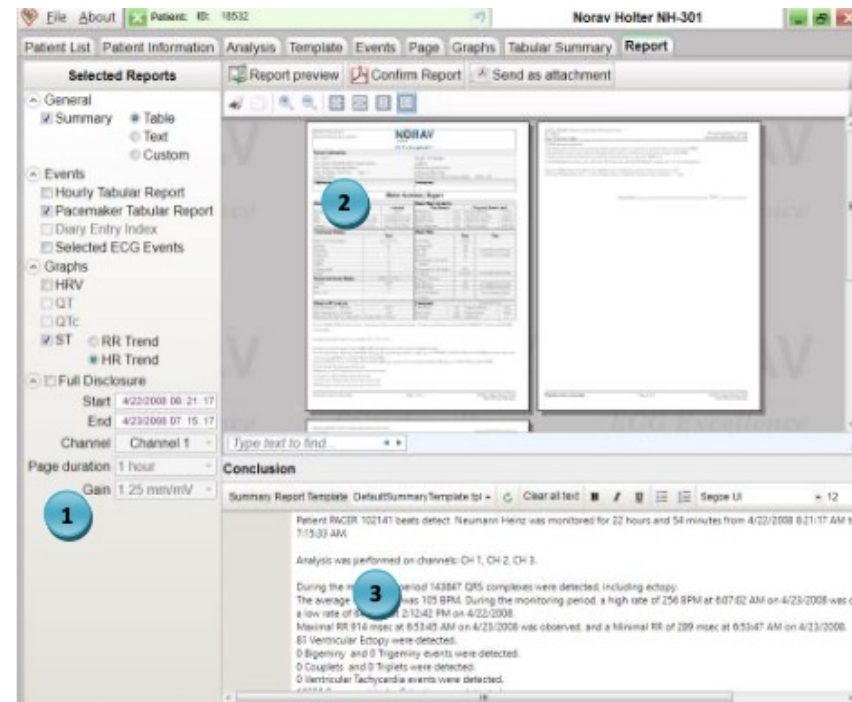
File About Patient: ID: 18532 Norav Holter NH-301

Patient List Patient Information Analysis Template Events Page Graphs Tabular Summary Report

Selected Reports

General
Summary Table
Text
Custom

Events
Hourly Tabular Report
Pacemaker Tabular Report
Diary Entry Index
Selected ECG Events

Graphs
HRV
QT
QTc
ST RR Trend
HR Trend

Full Disclosure
Start 4/22/2008 06:21:17
End 4/23/2008 07:15:17
Channel Channel 1
Page duration 1 hour
Gain 1.25 mm/mV

Report preview Confirm Report Send as attachment

NORAV

Main Summary Report

Type text to find...

Conclusion

Summary Report Template DefaultSummaryTemplate.tpl Clear all text B I U Segoe UI 12

Patient PACER 102141 beats detect Neumann Heinz was monitored for 22 hours and 54 minutes from 4/22/2008 6:21:17 AM t 7:15:33 AM.

Analysis was performed on channels: CH 1, CH 2, CH 3.

During the m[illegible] period 143847 QRS complexes were detected, including ectopy.
The average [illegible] was 105 BPM. During the monitoring period, a high rate of 256 BPM at 6:07:02 AM on 4/23/2008 was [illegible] a low rate of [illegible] 2:12:42 PM on 4/22/2008.
Maximal RR 914 msec at 6:53:45 AM on 4/23/2008 was observed, and a Minimal RR of 209 msec at 6:53:47 AM on 4/23/2008.
81 Ventricular Ectopy were detected.
0 Bigeminy and 0 Trigeminy events were detected.
0 Couplets and 0 Triplets were detected.
0 Ventricular Tachycardia events were detected.

1
2
3